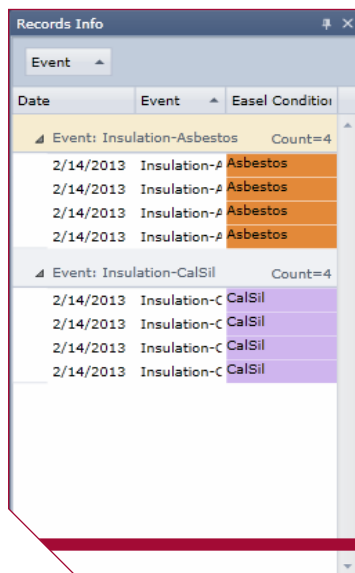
Records Info

Event

| Date | Event | Easel Conditio |
|---|---|---|
| Event: Insulation-Asbestos Count=4 | | |
| 2/14/2013 | Insulation-A | Asbestos |
| 2/14/2013 | Insulation-A | Asbestos |
| 2/14/2013 | Insulation-A | Asbestos |
| 2/14/2013 | Insulation-A | Asbestos |
| Event: Insulation-CalSil Count=4 | | |
| 2/14/2013 | Insulation-C | CalSil |
| 2/14/2013 | Insulation-C | CalSil |
| 2/14/2013 | Insulation-C | CalSil |
| 2/14/2013 | Insulation-C | CalSil |